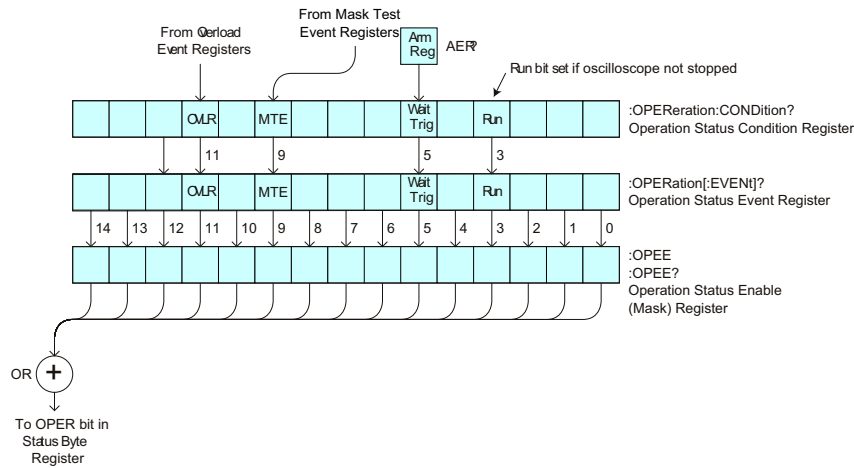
From Overload Event Registers

From Mask Test Event Registers

Arm Reg

AER?

Run bit set if oscilloscope not stopped

| | | | OVLR | | MTE | | | | Wait Trig | | Run | | | | |
|---|---|---|---|---|---|---|---|---|---|---|---|---|---|---|---|

:OPERation:CONDition?
Operation Status Condition Register

11 9 5 3

| | | | OVLR | | MTE | | | | Wait Trig | | Run | | | | |
|---|---|---|---|---|---|---|---|---|---|---|---|---|---|---|---|

:OPERation[:EVENt]?
Operation Status Event Register

14 13 12 11 10 9 8 7 6 5 4 3 2 1 0

:OPEE
:OPEE?
Operation Status Enable (Mask) Register

OR

+

To OPER bit in Status Byte Register